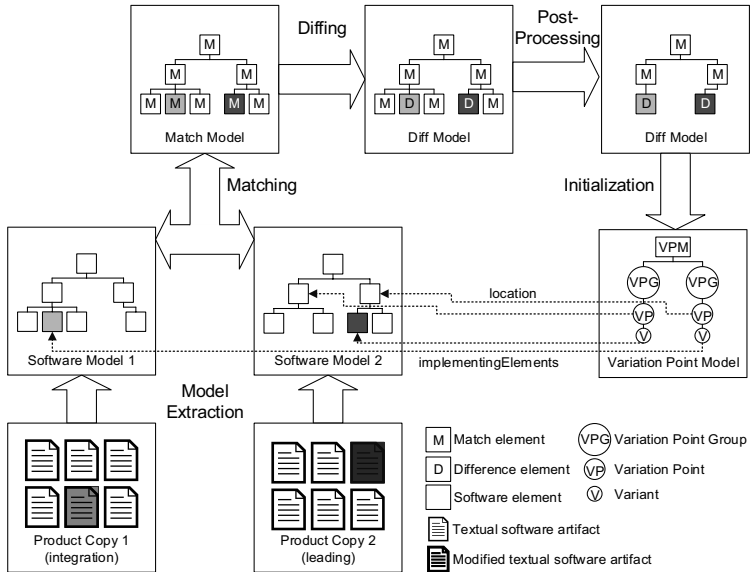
M
M
M
M
M
M
M
M
Match Model

Diffing

M
M
M
M
D
M
D
M
Diff Model

Post-Processing

M
M
M
D
D
Diff Model

Matching

Initialization

Software Model 1

Software Model 2

location

VPM
VPG
VPG
VP
VP
V
V

implementingElements

Variation Point Model

Model Extraction

Product Copy 1 (integration)

Product Copy 2 (leading)

M Match element
D Difference element
Software element
Textual software artifact
Modified textual software artifact
VPG Variation Point Group
VP Variation Point
V Variant